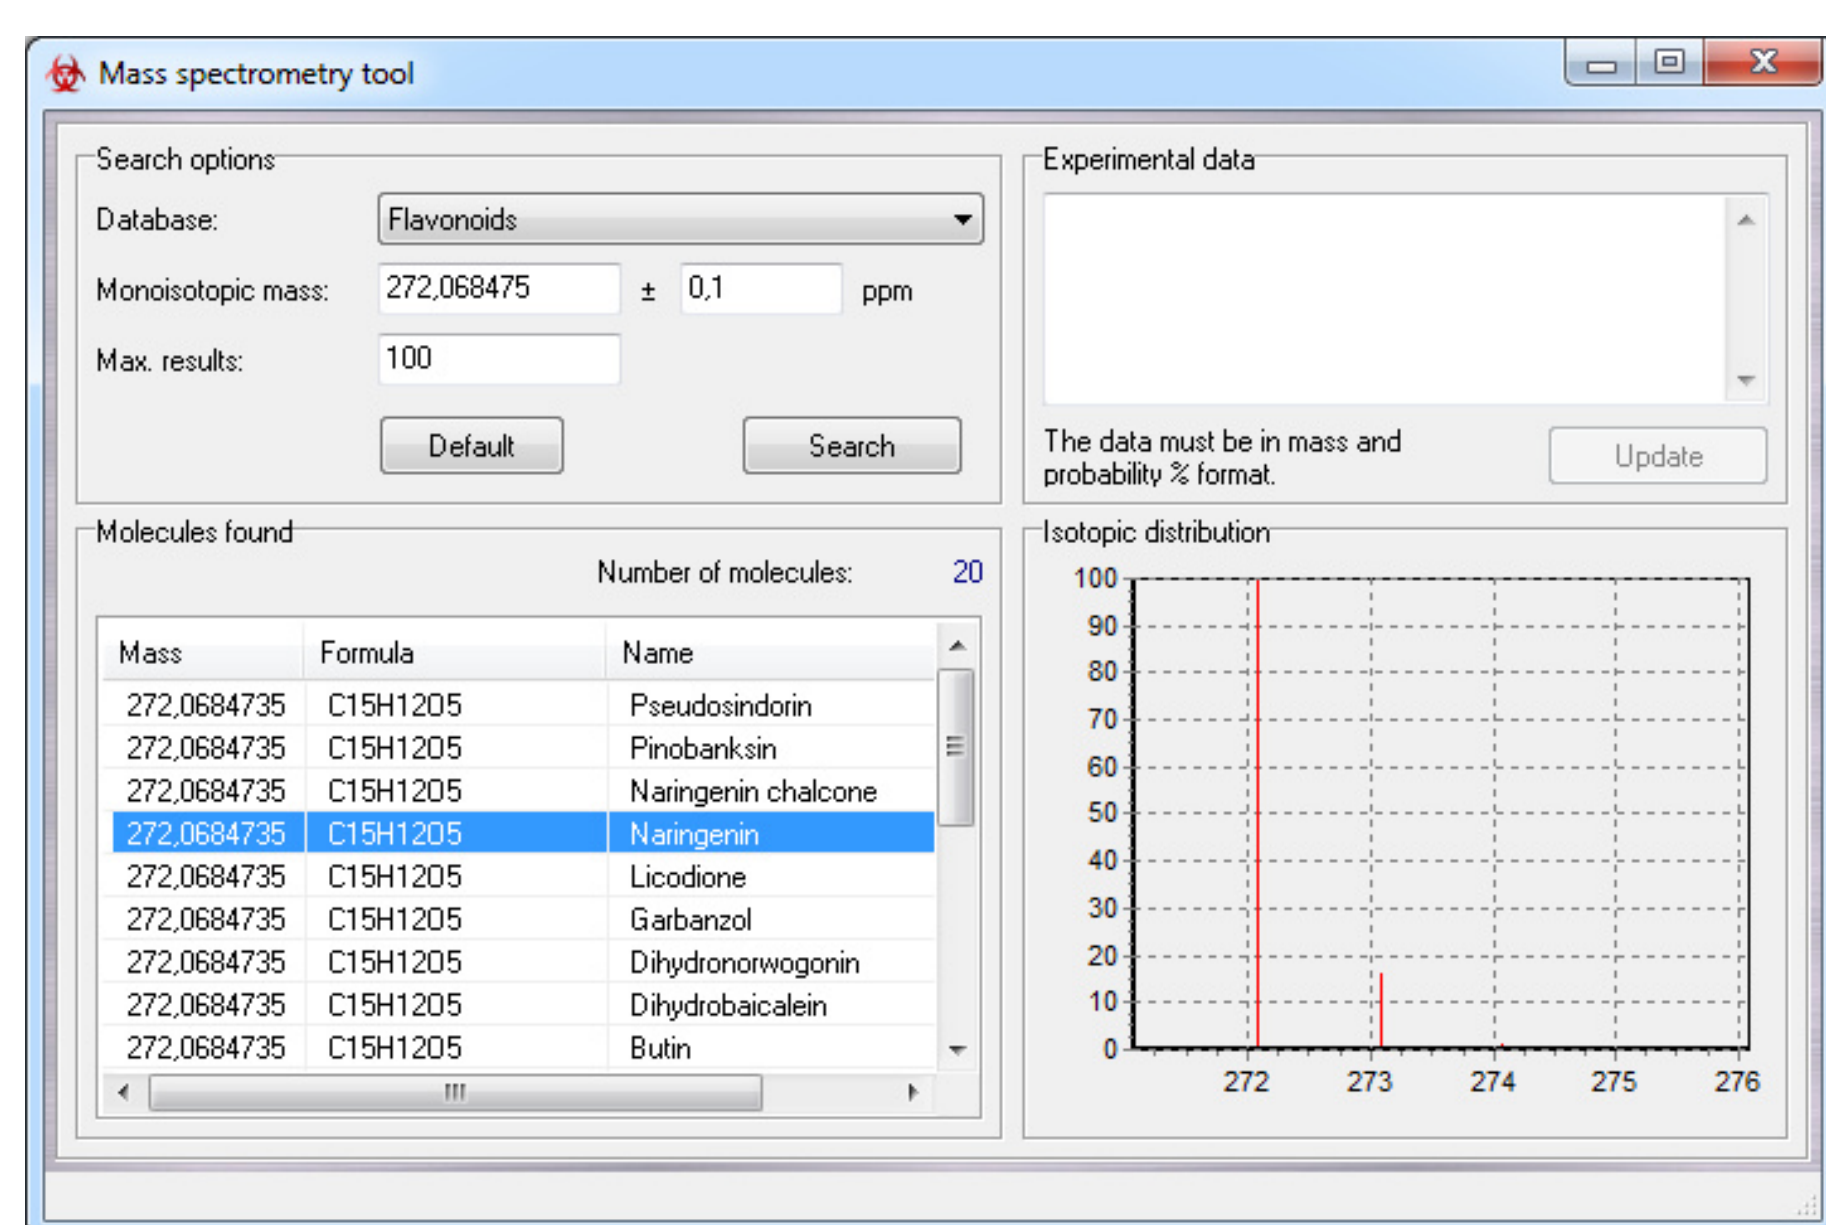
Mass spectrometry tool

Search options

Database: Flavonoids

Monoisotopic mass: 272,068475 ± 0,1 ppm

Max. results: 100

Default Search

Experimental data

The data must be in mass and probability % format.

Update

Molecules found

Number of molecules: 20

| Mass | Formula | Name |
|---|---|---|
| 272,0684735 | C15H12O5 | Pseudosindorin |
| 272,0684735 | C15H12O5 | Pinobanksin |
| 272,0684735 | C15H12O5 | Naringenin chalcone |
| 272,0684735 | C15H12O5 | Naringenin |
| 272,0684735 | C15H12O5 | Licodione |
| 272,0684735 | C15H12O5 | Garbanzol |
| 272,0684735 | C15H12O5 | Dihydronorwogonin |
| 272,0684735 | C15H12O5 | Dihydrobaicalein |
| 272,0684735 | C15H12O5 | Butin |

Isotopic distribution

100
90
80
70
60
50
40
30
20
10
0
272 273 274 275 276